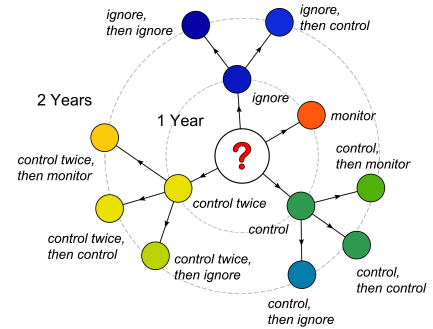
ignore, then ignore

ignore, then control

2 Years

ignore

1 Year

monitor

?

control twice, then monitor

control, then monitor

control twice

control

control twice, then control

control twice, then ignore

control, then control

control, then ignore